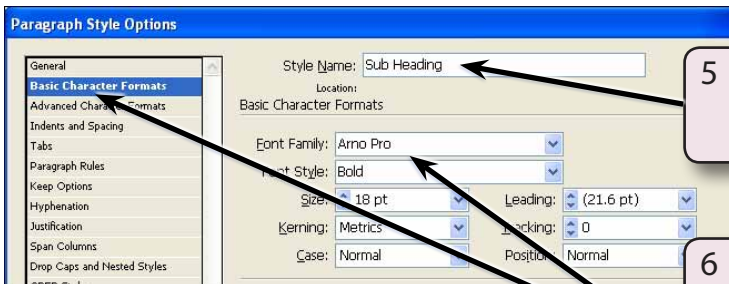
Paragraph Style Options

General
Basic Character Formats
Advanced Chara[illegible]ormats
Indents and Spacing
Tabs
Paragraph Rules
Keep Options
Hyphenation
Justification
Span Columns
Drop Caps and Nested Styles
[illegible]

Style Name: Sub Heading
Location:
Basic Character Formats

Font Family: Arno Pro
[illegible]t Style: Bold
Size: 18 pt
Leading: (21.6 pt)
Kerning: Metrics
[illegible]cking: 0
Case: Normal
Position: Normal

5

6